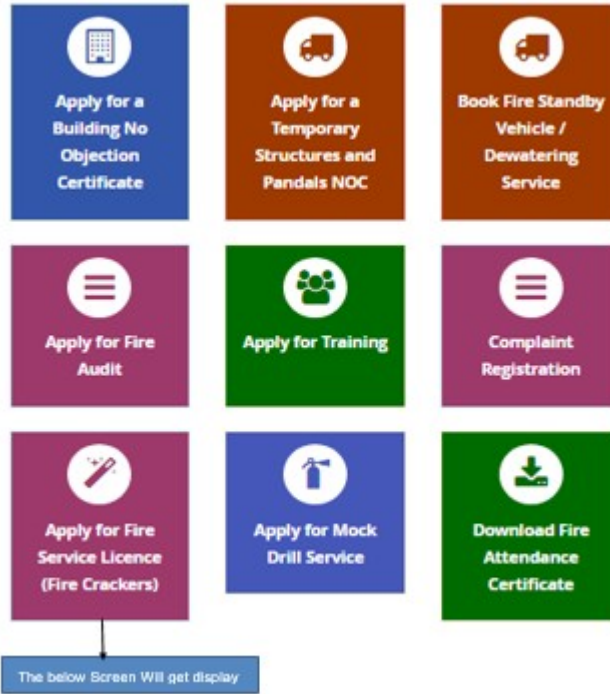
Apply for a Building No Objection Certificate

Apply for a Temporary Structures and Pandals NOC

Book Fire Standby Vehicle / Dewatering Service

Apply for Fire Audit

Apply for Training

Complaint Registration

Apply for Fire Service Licence (Fire Crackers)

Apply for Mock Drill Service

Download Fire Attendance Certificate

The below Screen Will get display